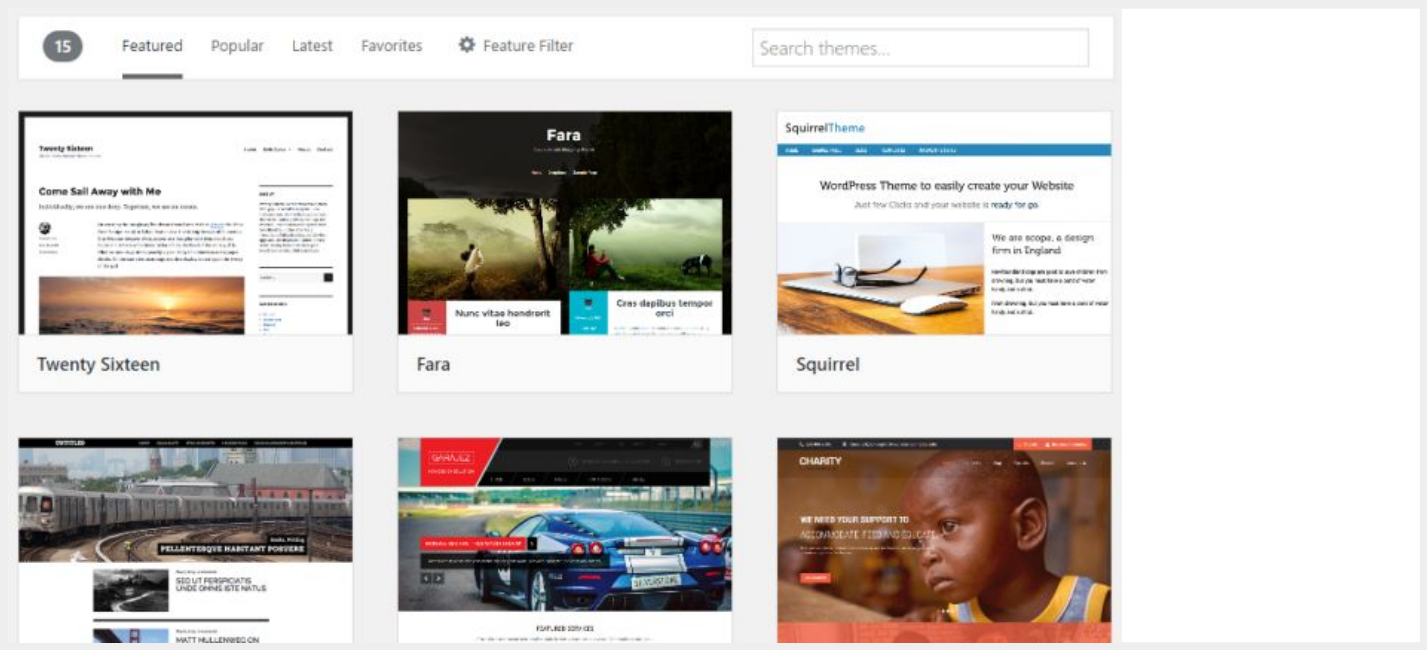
15 Featured Popular Latest Favorites Feature Filter

Search themes...

Twenty Sixteen

Come Sail Away with Me

Individually, we are one drop. Together, we are an ocean.

Twenty Sixteen

Fara

Nunc vitae hendrerit leo

Cras dapibus tempor orci

Fara

SquirrelTheme

WordPress Theme to easily create your Website

Just few Clicks and your website is ready for go

We are scope, a design firm in England

Squirrel

PELLENTESQUE HABITANT POSUERE

SED UT PERSPICIATIS UNDE OMNIS ISTE NATUS

MATT MULLENWEG ON

FEATURED SERVICES

CHARITY

WE NEED YOUR SUPPORT TO

ACCOMMODATE FOOD AND EDUCATE